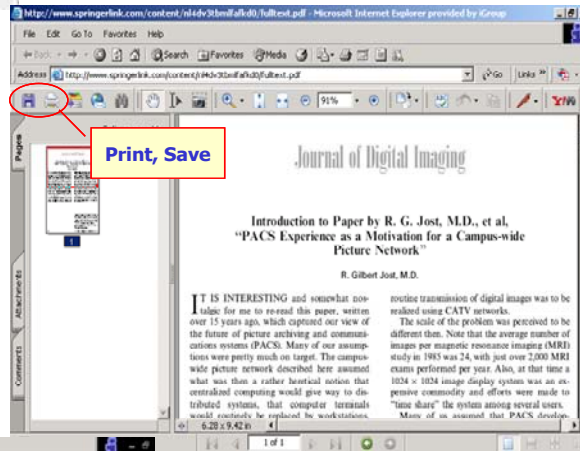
http://www.springerlink.com/content/nl4dv3tbmlfafkd0/fulltext.pdf - Microsoft Internet Explorer provided by iGroup

File Edit Go To Favorites Help

Back Search Favorites Media

Address http://www.springerlink.com/content/nl4dv3tbmlfafkd0/fulltext.pdf Go Links

91%

Print, Save

Pages

Attachments

Comments

1

Journal of Digital Imaging

Introduction to Paper by R. G. Jost, M.D., et al, "PACS Experience as a Motivation for a Campus-wide Picture Network"

R. Gilbert Jost, M.D.

IT IS INTERESTING and somewhat nostalgic for me to re-read this paper, written over 15 years ago, which captured our view of the future of picture archiving and communications systems (PACS). Many of our assumptions were pretty much on target. The campuswide picture network described here assumed what was then a rather heretical notion that centralized computing would give way to distributed systems, that computer terminals would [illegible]

routine transmission of digital images was to be realized using CATV networks.

The scale of the problem was perceived to be different then. Note that the average number of images per magnetic resonance imaging (MRI) study in 1985 was 24, with just over 2,000 MRI exams performed per year. Also, at that time a $1024 \times 1024$ image display system was an expensive commodity and efforts were made to "time share" the system among several users.

Many of us assumed that PACS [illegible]

6.28 x 9.42 in

1 of 1